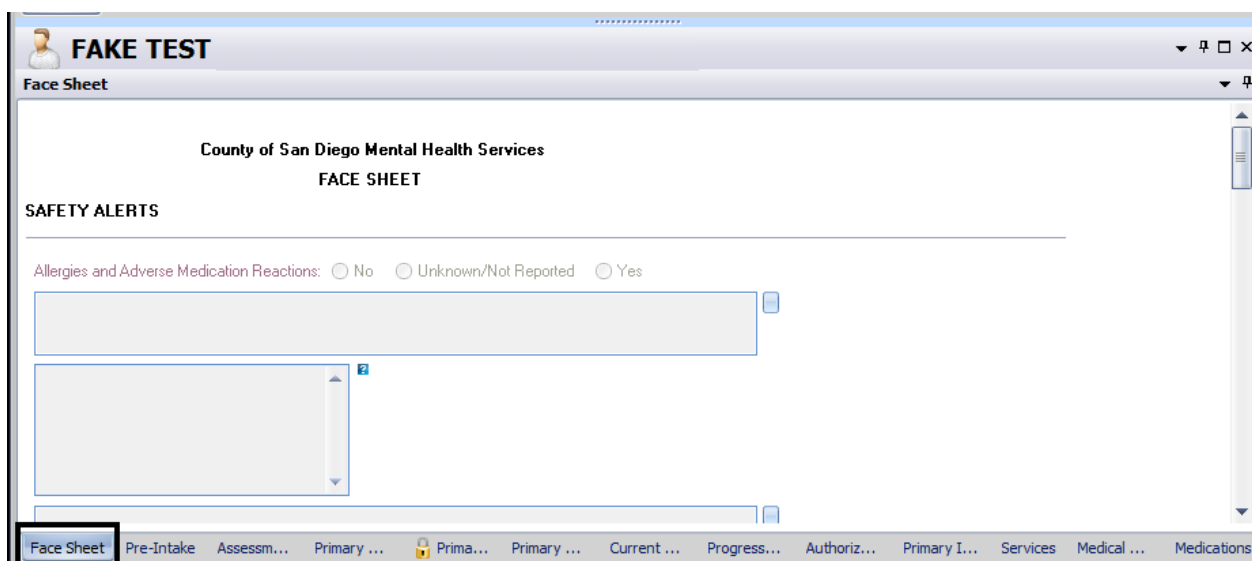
FAKE TEST

Face Sheet

County of San Diego Mental Health Services

FACE SHEET

SAFETY ALERTS

Allergies and Adverse Medication Reactions: No Unknown/Not Reported Yes

Face Sheet Pre-Intake Assessm... Primary ... Prima... Primary ... Current ... Progress... Authoriz... Primary I... Services Medical ... Medications